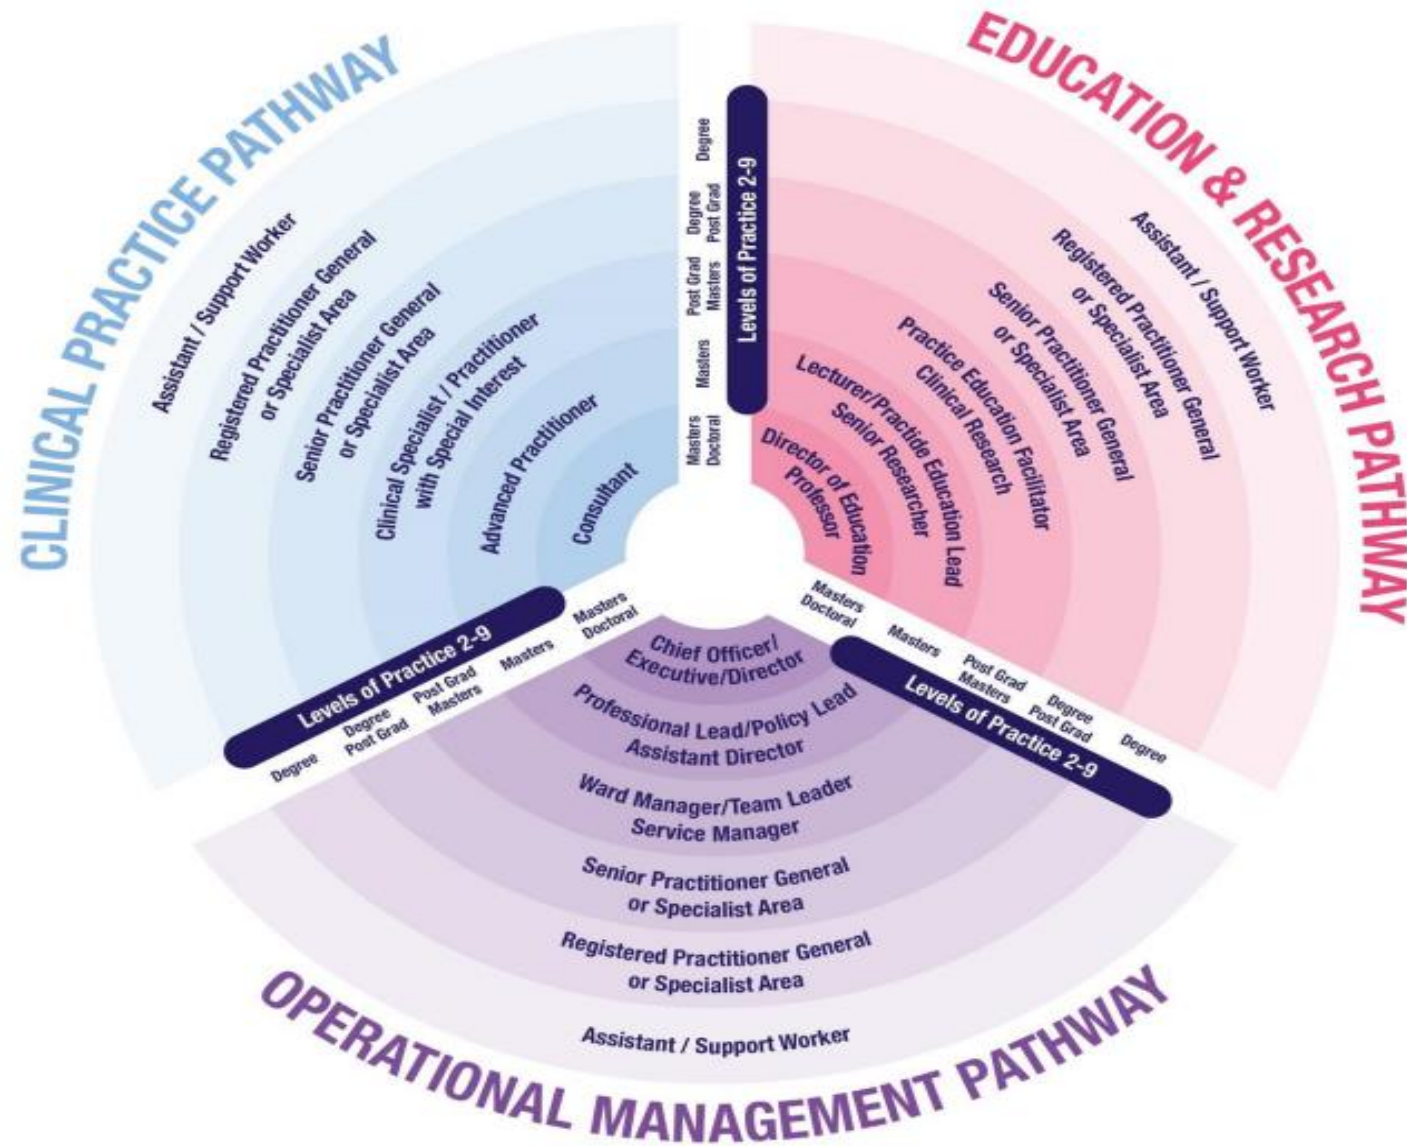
CLINICAL PRACTICE PATHWAY

Assistant / Support Worker

Registered Practitioner General or Specialist Area

Senior Practitioner General or Specialist Area

Clinical Specialist / Practitioner with Special Interest

Advanced Practitioner

Consultant

Levels of Practice 2-9

Degree

Degree Post Grad

Post Grad Masters

Masters

Masters Doctoral

EDUCATION & RESEARCH PATHWAY

Assistant / Support Worker

Registered Practitioner General or Specialist Area

Senior Practitioner General or Specialist Area

Practice Education Facilitator Clinical Research

Lecturer/Practide Education Lead Senior Researcher

Director of Education Professor

Levels of Practice 2-9

Degree

Degree Post Grad

Post Grad Masters

Masters

Masters Doctoral

OPERATIONAL MANAGEMENT PATHWAY

Chief Officer/ Executive/Director

Professional Lead/Policy Lead Assistant Director

Ward Manager/Team Leader Service Manager

Senior Practitioner General or Specialist Area

Registered Practitioner General or Specialist Area

Assistant / Support Worker

Levels of Practice 2-9

Masters Doctoral

Masters

Post Grad Masters

Degree Post Grad

Degree